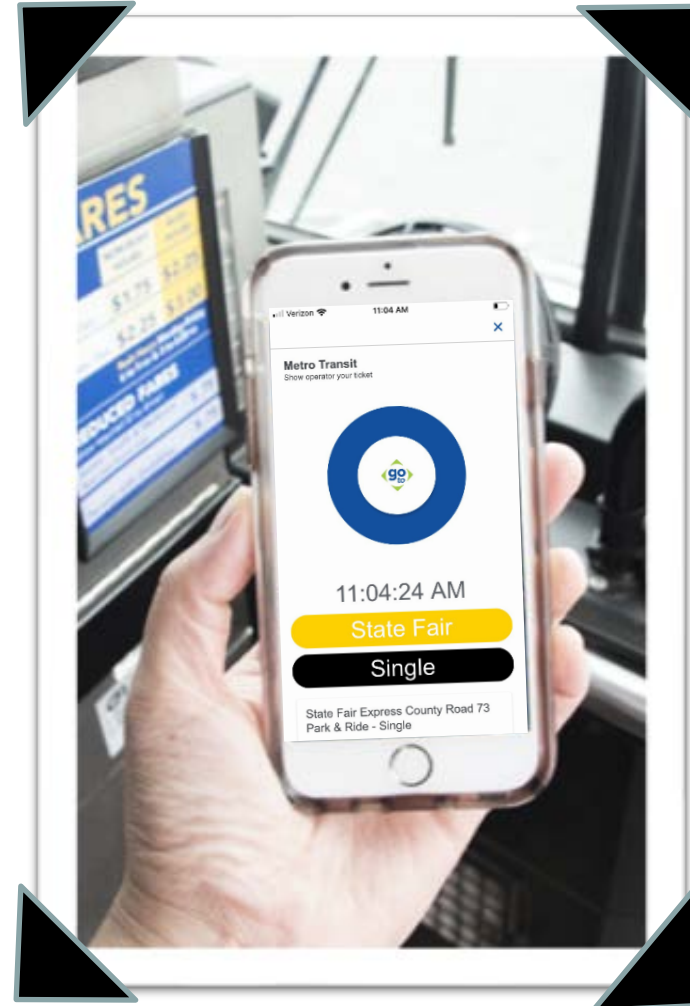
ARES

$1.75 $2.25
$2.25 $3.00

REDUCED FARES

Verizon 11:04 AM

×

Metro Transit
Show operator your ticket

go to

11:04:24 AM

State Fair

Single

State Fair Express County Road 73 Park & Ride - Single